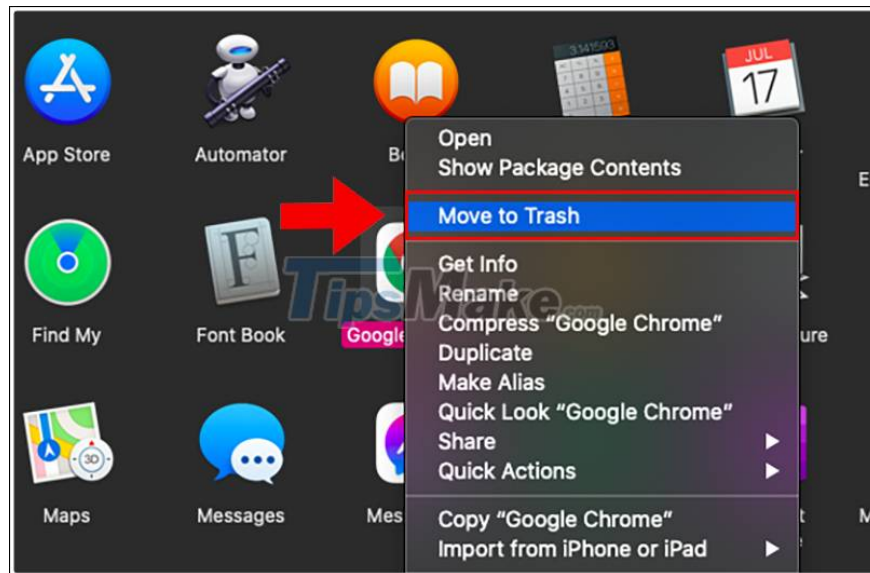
App Store

Automator

Bo

JUL
17

E

Open
Show Package Contents

Move to Trash

Get Info
Rename
Compress "Google Chrome"
Duplicate
Make Alias
Quick Look "Google Chrome"
Share
Quick Actions

Copy "Google Chrome"
Import from iPhone or iPad

Find My

Font Book

Google

ure

Maps

Messages

Mes

M

3D

TipsMake.com